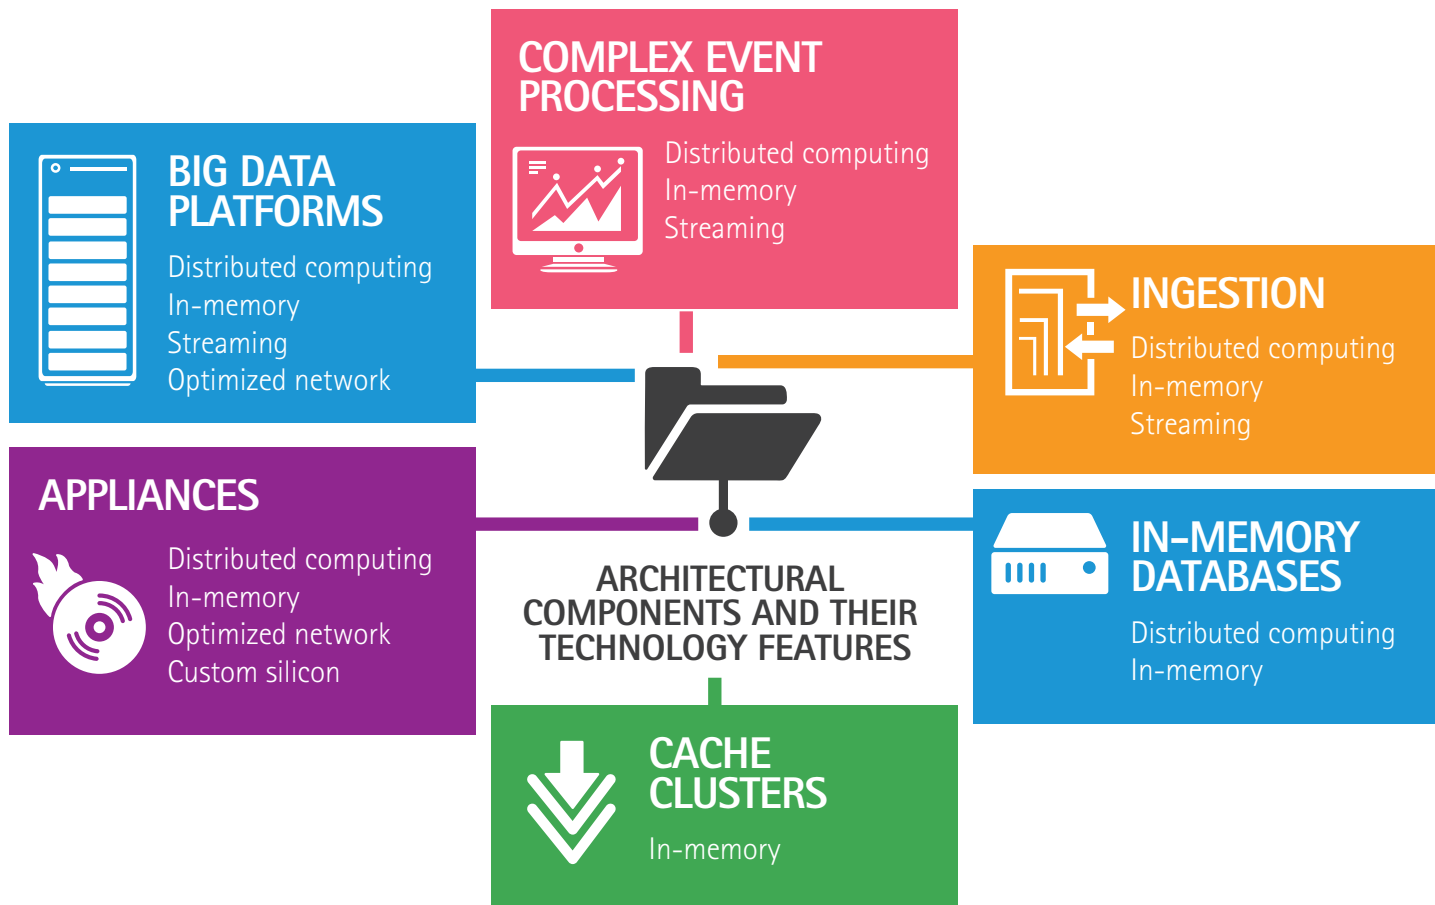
COMPLEX EVENT PROCESSING

Distributed computing
In-memory
Streaming

BIG DATA PLATFORMS

Distributed computing
In-memory
Streaming
Optimized network

INGESTION

Distributed computing
In-memory
Streaming

APPLIANCES

Distributed computing
In-memory
Optimized network
Custom silicon

ARCHITECTURAL COMPONENTS AND THEIR TECHNOLOGY FEATURES

IN-MEMORY DATABASES

Distributed computing
In-memory

CACHE CLUSTERS

In-memory